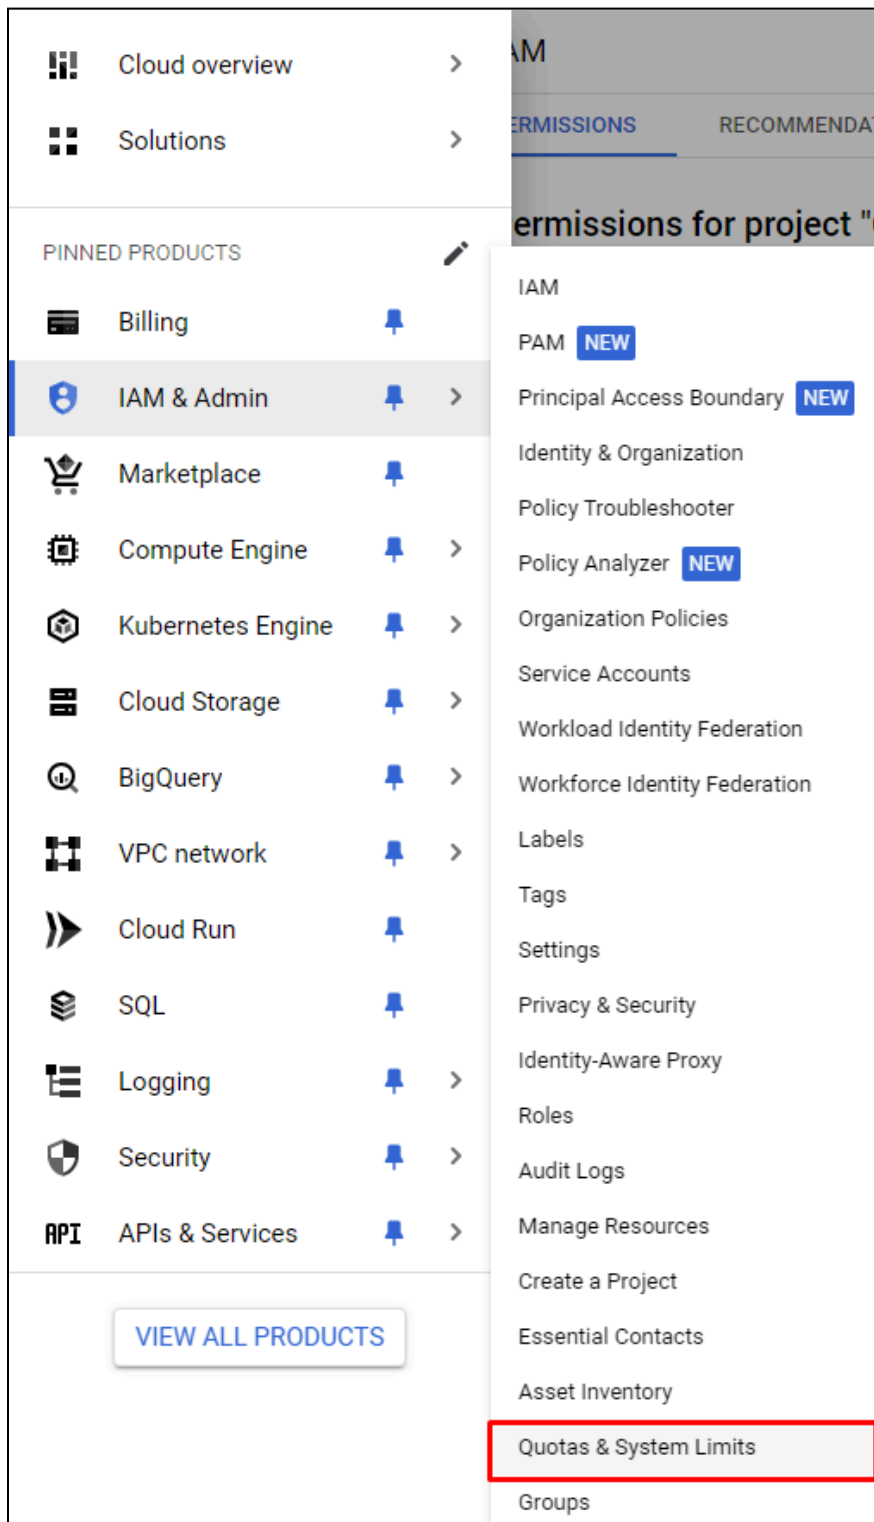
Cloud overview

Solutions

PINNED PRODUCTS

Billing

IAM & Admin

Marketplace

Compute Engine

Kubernetes Engine

Cloud Storage

BigQuery

VPC network

Cloud Run

SQL

Logging

Security

API APIs & Services

VIEW ALL PRODUCTS

AM

ERMISSIONS RECOMMENDA

ermissions for project "

IAM

PAM NEW

Principal Access Boundary NEW

Identity & Organization

Policy Troubleshooter

Policy Analyzer NEW

Organization Policies

Service Accounts

Workload Identity Federation

Workforce Identity Federation

Labels

Tags

Settings

Privacy & Security

Identity-Aware Proxy

Roles

Audit Logs

Manage Resources

Create a Project

Essential Contacts

Asset Inventory

Quotas & System Limits

Groups